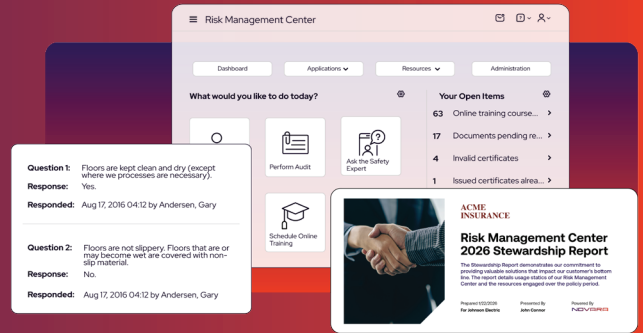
Risk Management Center

Dashboard
Applications
Resources
Administration

What would you like to do today?

Perform Audit
Ask the Safety Expert
Schedule Online Training

Your Open Items
63 Online training course...
17 Documents pending re...
4 Invalid certificates
1 Issued certificates alrea...

Question 1: Floors are kept clean and dry (except where we processes are necessary).
Response: Yes.
Responded: Aug 17, 2016 04:12 by Andersen, Gary

Question 2: Floors are not slippery. Floors that are or may become wet are covered with non-slip material.
Response: No.
Responded: Aug 17, 2016 04:12 by Andersen, Gary

ACME INSURANCE
Risk Management Center 2026 Stewardship Report
The Stewardship Report demonstrates our commitment to providing valuable solutions that impact our customer's bottom line. The report details usage statics of our Risk Management Center and the resources engaged over the policy period.

Prepared 1/22/2026 For Johnson Electric
Presented By John Connor
Powered By NOVARA